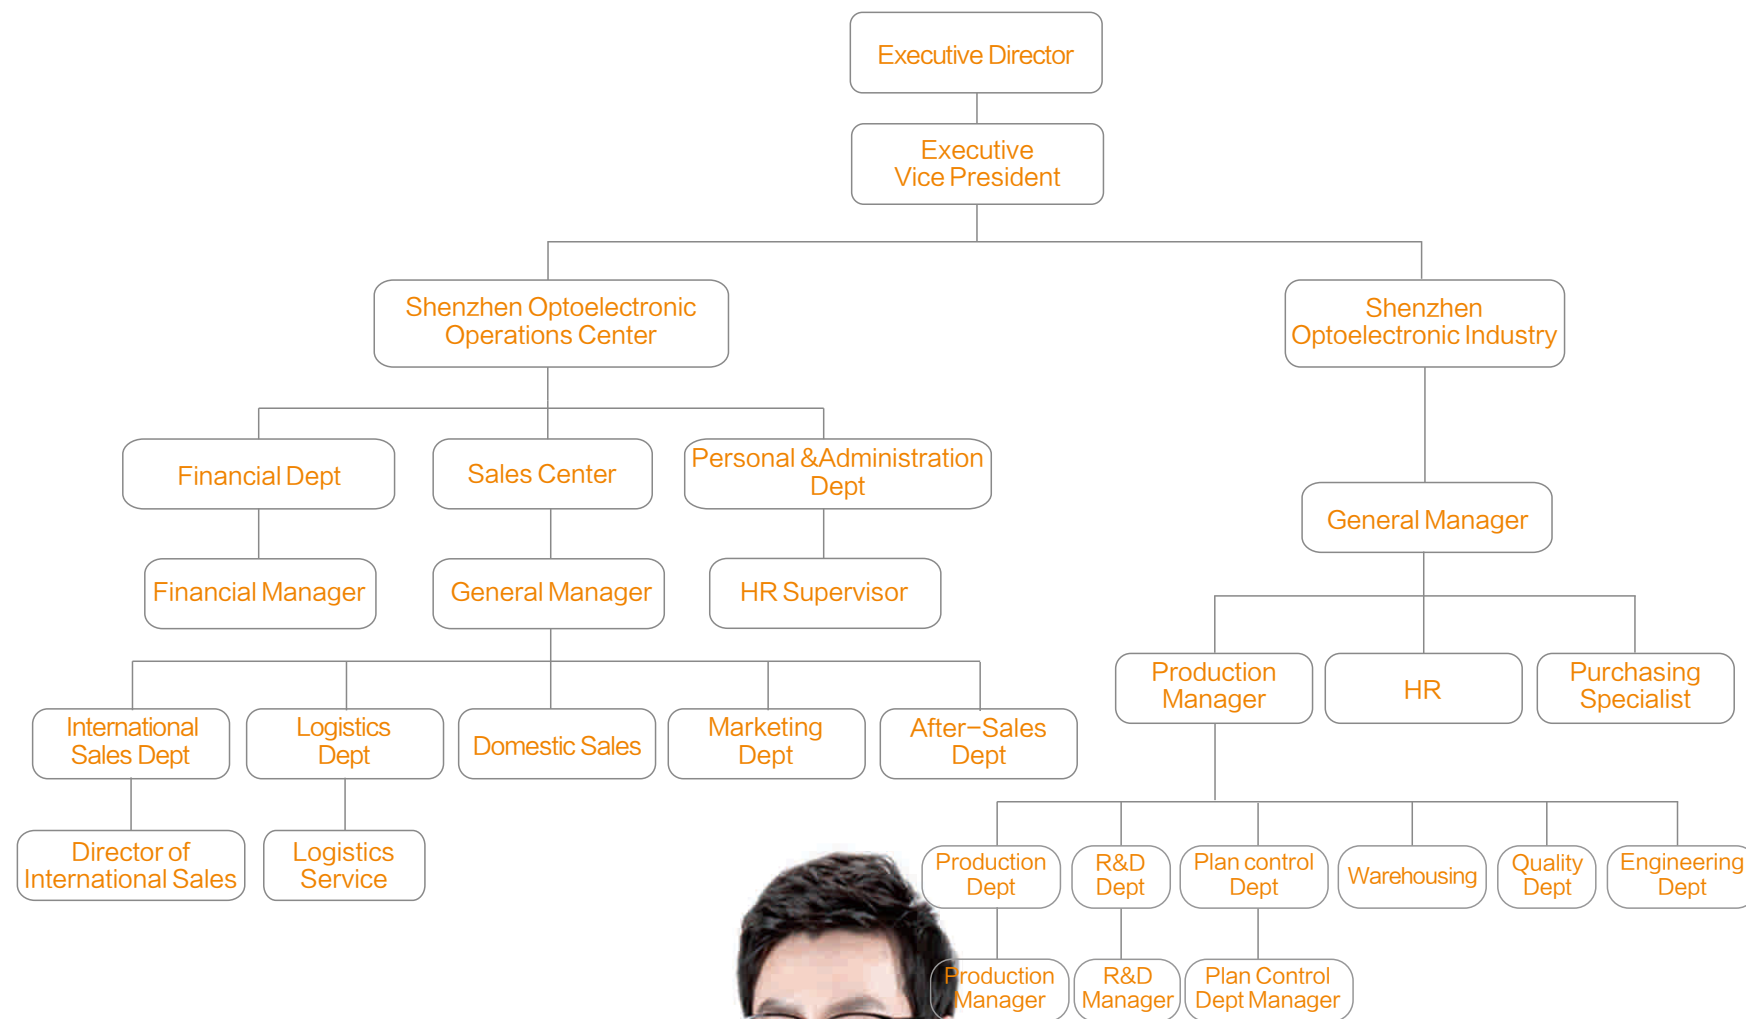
Executive Director

Executive Vice President

Shenzhen Optoelectronic Operations Center

Shenzhen Optoelectronic Industry

Financial Dept

Sales Center

Personal &Administration Dept

General Manager

Financial Manager

General Manager

HR Supervisor

Production Manager

HR

Purchasing Specialist

International Sales Dept

Logistics Dept

Domestic Sales

Marketing Dept

After–Sales Dept

Director of International Sales

Logistics Service

Production Dept

R&D Dept

Plan control Dept

Warehousing

Quality Dept

Engineering Dept

Production Manager

R&D Manager

Plan Control Dept Manager